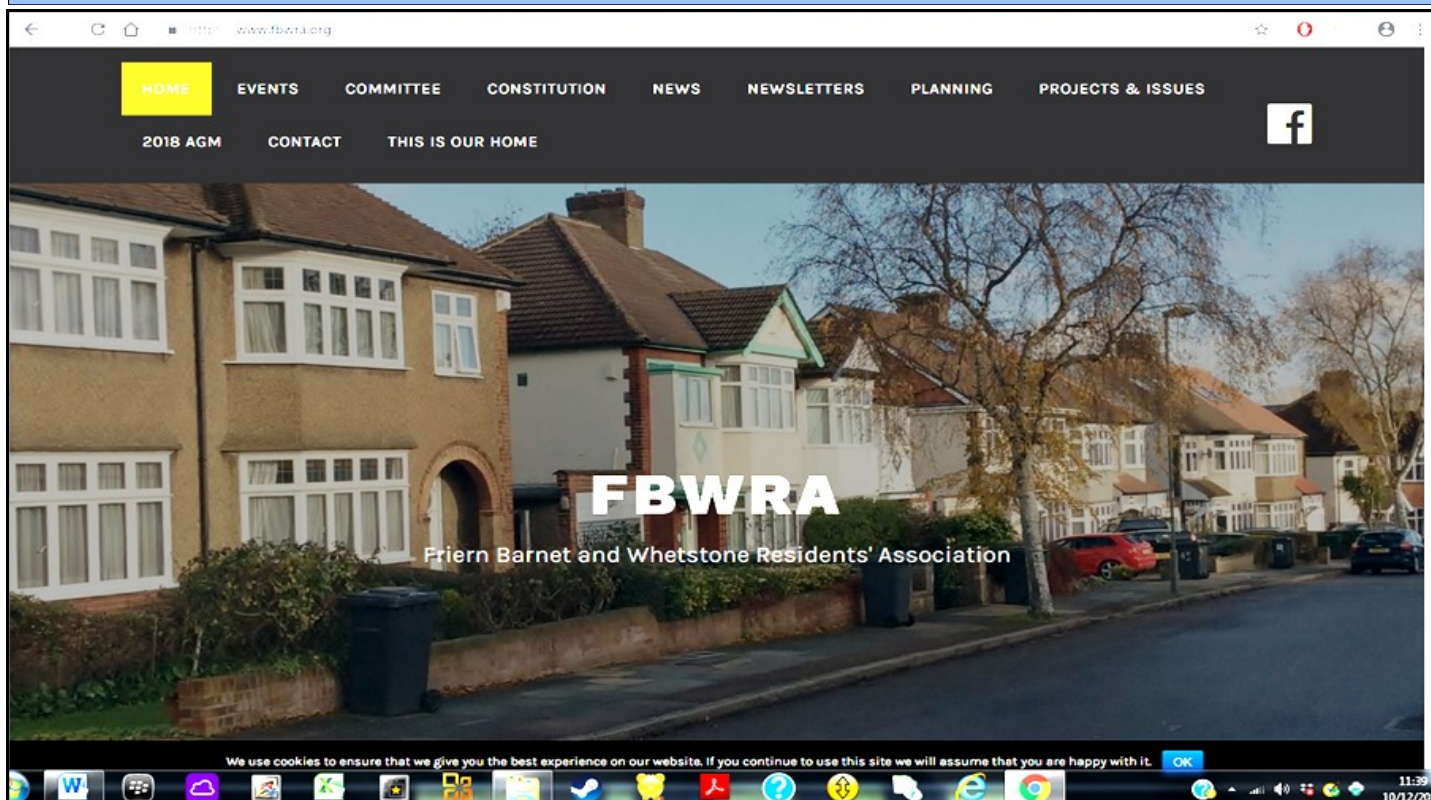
http:// www.fbwra.org

HOME EVENTS COMMITTEE CONSTITUTION NEWS NEWSLETTERS PLANNING PROJECTS & ISSUES

2018 AGM CONTACT THIS IS OUR HOME

FBWRA

Friern Barnet and Whetstone Residents' Association

We use cookies to ensure that we give you the best experience on our website. If you continue to use this site we will assume that you are happy with it. OK

11:39
10/12/20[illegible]